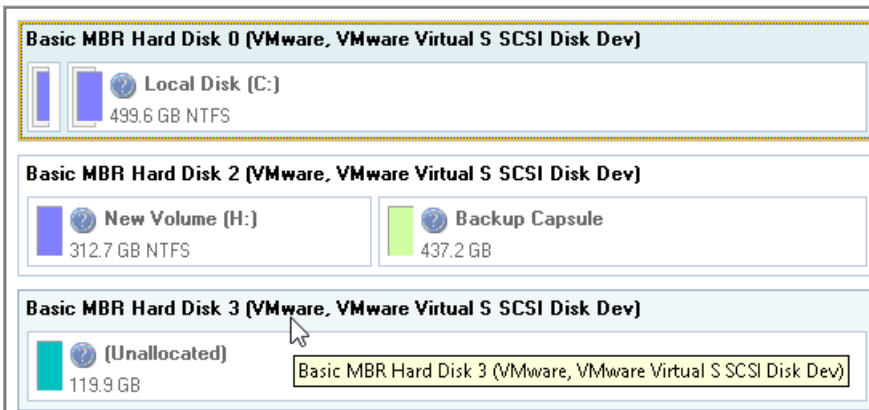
Basic MBR Hard Disk 0 (VMware, VMware Virtual S SCSI Disk Dev)

Local Disk (C:)
499.6 GB NTFS

Basic MBR Hard Disk 2 (VMware, VMware Virtual S SCSI Disk Dev)

New Volume (H:)
312.7 GB NTFS

Backup Capsule
437.2 GB

Basic MBR Hard Disk 3 (VMware, VMware Virtual S SCSI Disk Dev)

(Unallocated)
119.9 GB

Basic MBR Hard Disk 3 (VMware, VMware Virtual S SCSI Disk Dev)